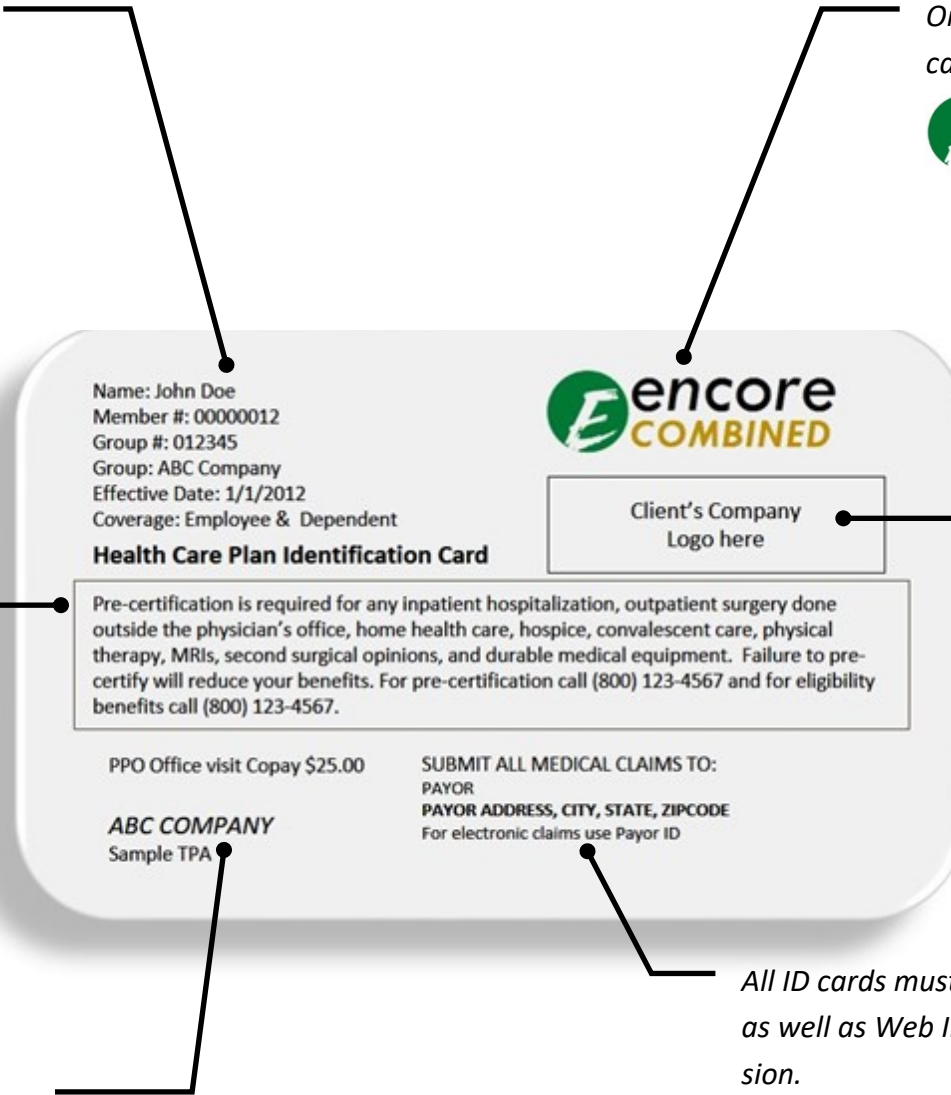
Or
ca

Name: John Doe
Member #: 00000012
Group #: 012345
Group: ABC Company
Effective Date: 1/1/2012
Coverage: Employee & Dependent

encore COMBINED

Client's Company Logo here

Health Care Plan Identification Card

Pre-certification is required for any inpatient hospitalization, outpatient surgery done outside the physician's office, home health care, hospice, convalescent care, physical therapy, MRIs, second surgical opinions, and durable medical equipment. Failure to precertify will reduce your benefits. For pre-certification call (800) 123-4567 and for eligibility benefits call (800) 123-4567.

PPO Office visit Copay $25.00

ABC COMPANY
Sample TPA

SUBMIT ALL MEDICAL CLAIMS TO:
PAYOR
PAYOR ADDRESS, CITY, STATE, ZIPCODE
For electronic claims use Payor ID

All ID cards must
as well as Web I
sion.